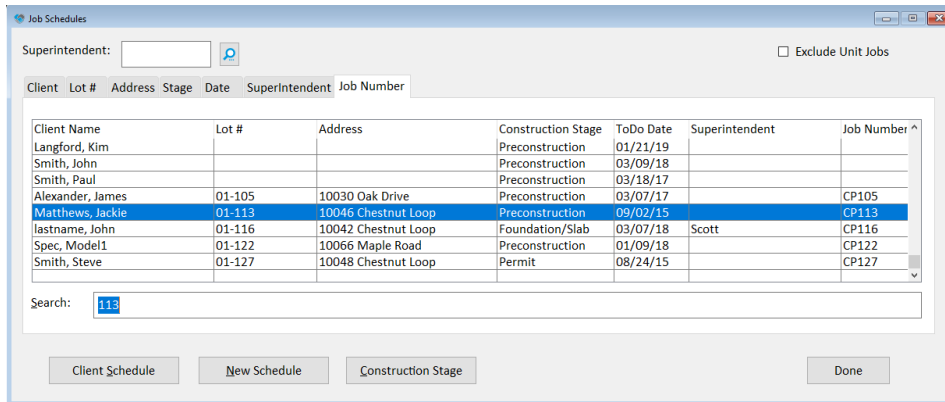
Job Schedules

Superintendent:

Exclude Unit Jobs

Client | Lot # | Address | Stage | Date | SuperIntendent | Job Number

| Client Name | Lot # | Address | Construction Stage | ToDo Date | Superintendent | Job Number |
|---|---|---|---|---|---|---|
| Langford, Kim | | | Preconstruction | 01/21/19 | | |
| Smith, John | | | Preconstruction | 03/09/18 | | |
| Smith, Paul | | | Preconstruction | 03/18/17 | | |
| Alexander, James | 01-105 | 10030 Oak Drive | Preconstruction | 03/07/17 | | CP105 |
| Matthews, Jackie | 01-113 | 10046 Chestnut Loop | Preconstruction | 09/02/15 | | CP113 |
| lastname, John | 01-116 | 10042 Chestnut Loop | Foundation/Slab | 03/07/18 | Scott | CP116 |
| Spec, Model1 | 01-122 | 10066 Maple Road | Preconstruction | 01/09/18 | | CP122 |
| Smith, Steve | 01-127 | 10048 Chestnut Loop | Permit | 08/24/15 | | CP127 |

Search: 113

Client Schedule | New Schedule | Construction Stage | Done